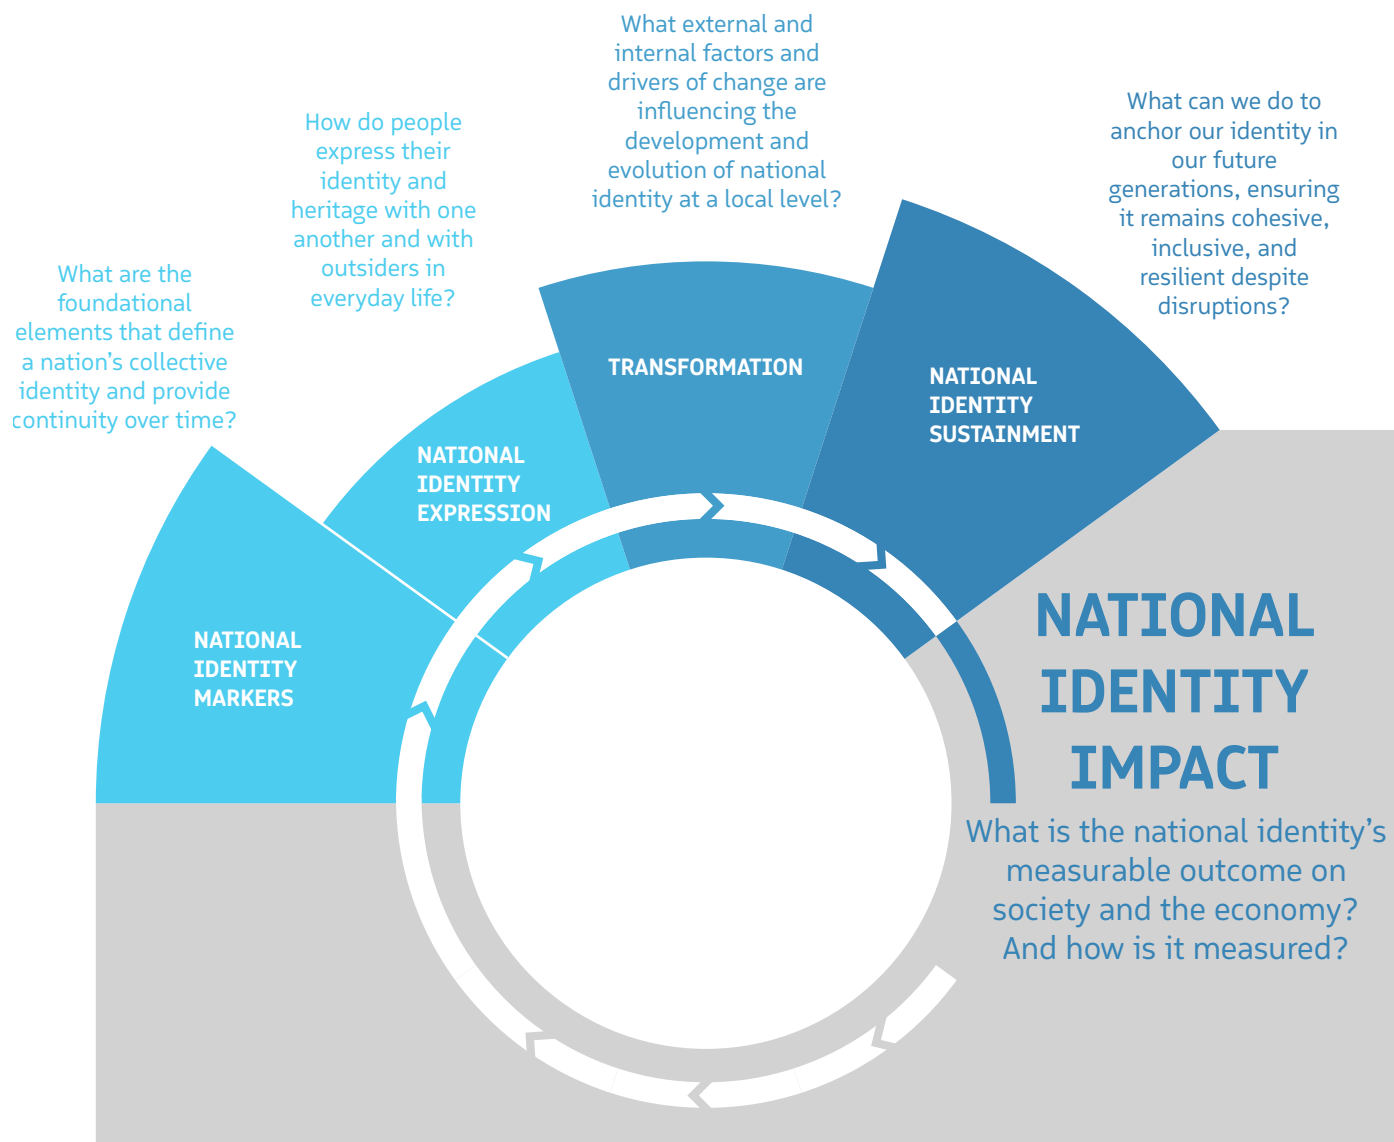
What are the foundational elements that define a nation's collective identity and provide continuity over time?

NATIONAL IDENTITY MARKERS

How do people express their identity and heritage with one another and with outsiders in everyday life?

NATIONAL IDENTITY EXPRESSION

What external and internal factors and drivers of change are influencing the development and evolution of national identity at a local level?

TRANSFORMATION

What can we do to anchor our identity in our future generations, ensuring it remains cohesive, inclusive, and resilient despite disruptions?

NATIONAL IDENTITY SUSTAINMENT

NATIONAL IDENTITY IMPACT

What is the national identity's measurable outcome on society and the economy? And how is it measured?